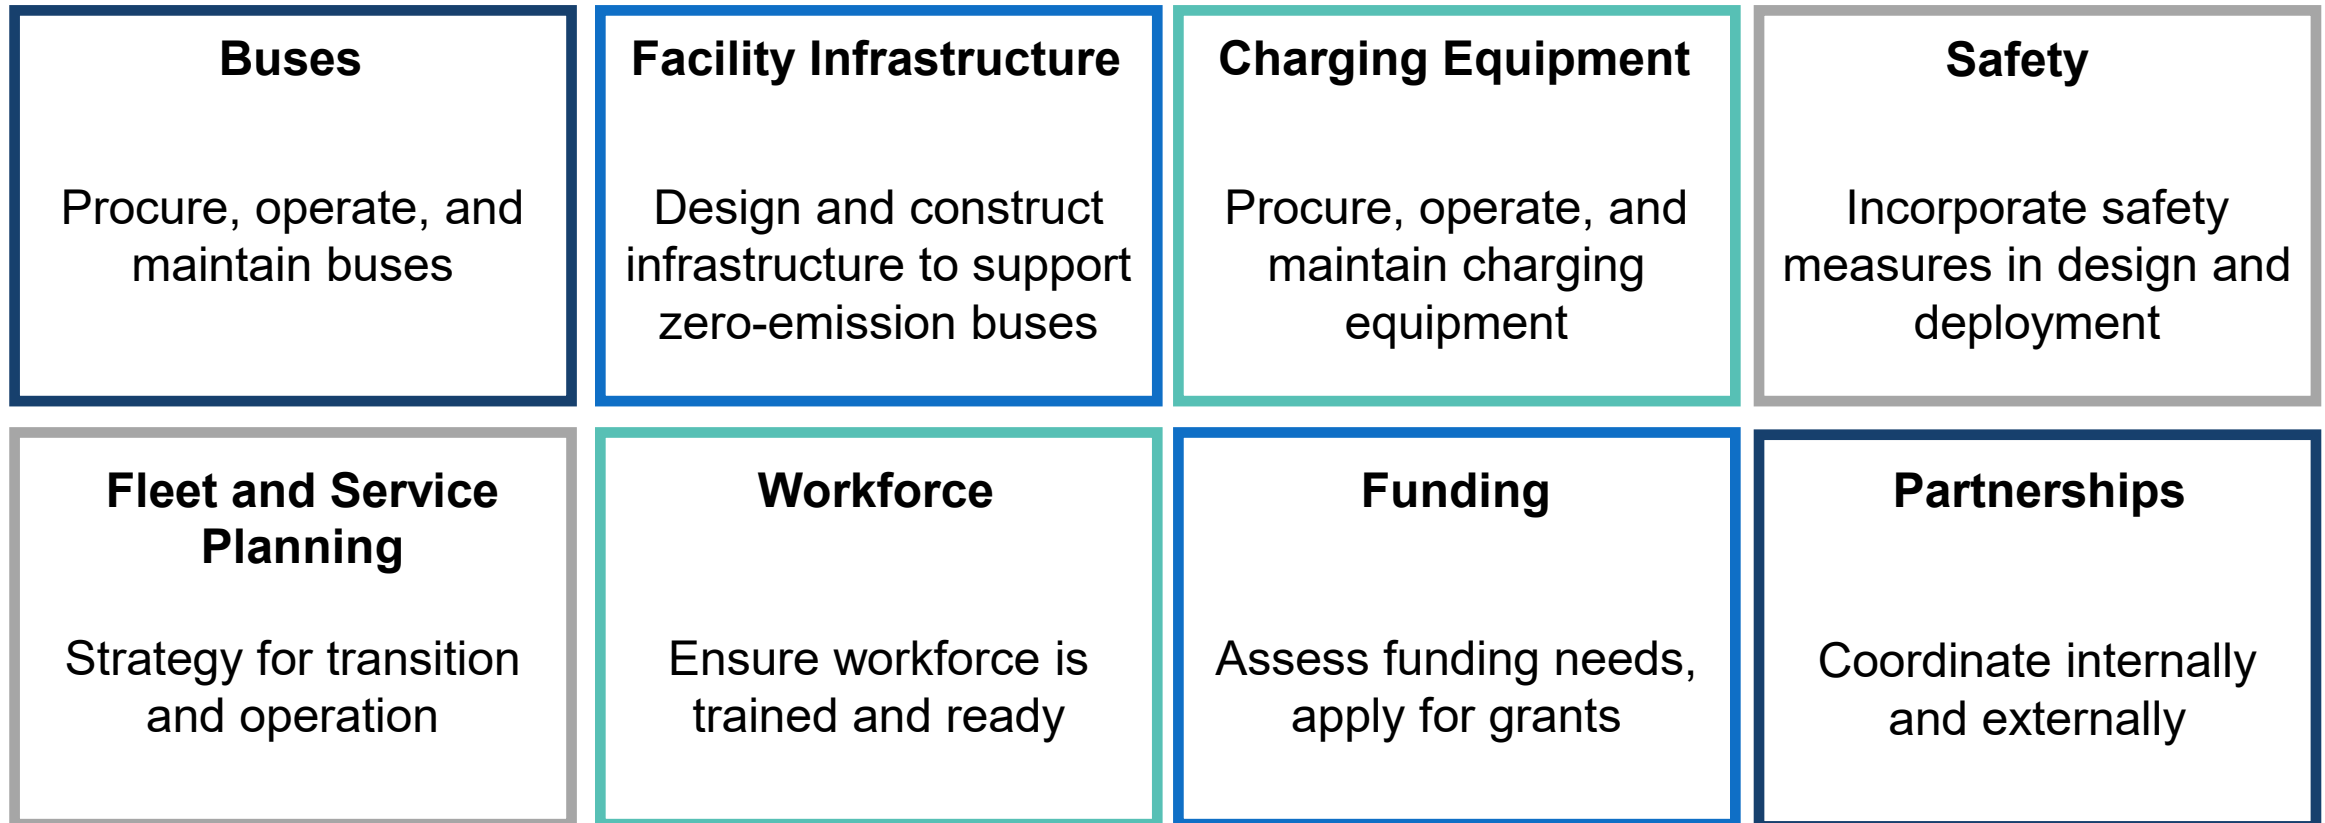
Buses

Procure, operate, and maintain buses

Facility Infrastructure

Design and construct infrastructure to support zero-emission buses

Charging Equipment

Procure, operate, and maintain charging equipment

Safety

Incorporate safety measures in design and deployment

Fleet and Service Planning

Strategy for transition and operation

Workforce

Ensure workforce is trained and ready

Funding

Assess funding needs, apply for grants

Partnerships

Coordinate internally and externally